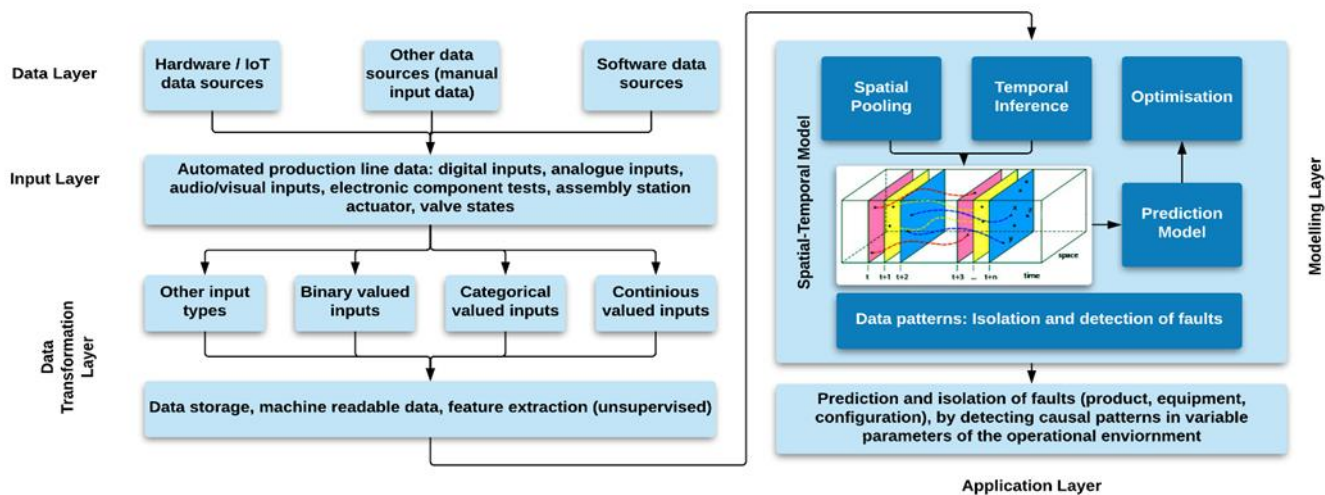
Data Layer

Hardware / IoT data sources

Other data sources (manual input data)

Software data sources

Input Layer

Automated production line data: digital inputs, analogue inputs, audio/visual inputs, electronic component tests, assembly station actuator, valve states

Data Transformation Layer

Other input types

Binary valued inputs

Categorical valued inputs

Continious valued inputs

Data storage, machine readable data, feature extraction (unsupervised)

Spatial-Temporal Model

Spatial Pooling

Temporal Inference

Optimisation

space

t t+1 t+2 t+3 ... t+n time

Prediction Model

Data patterns: Isolation and detection of faults

Modelling Layer

Prediction and isolation of faults (product, equipment, configuration), by detecting causal patterns in variable parameters of the operational enviornment

Application Layer